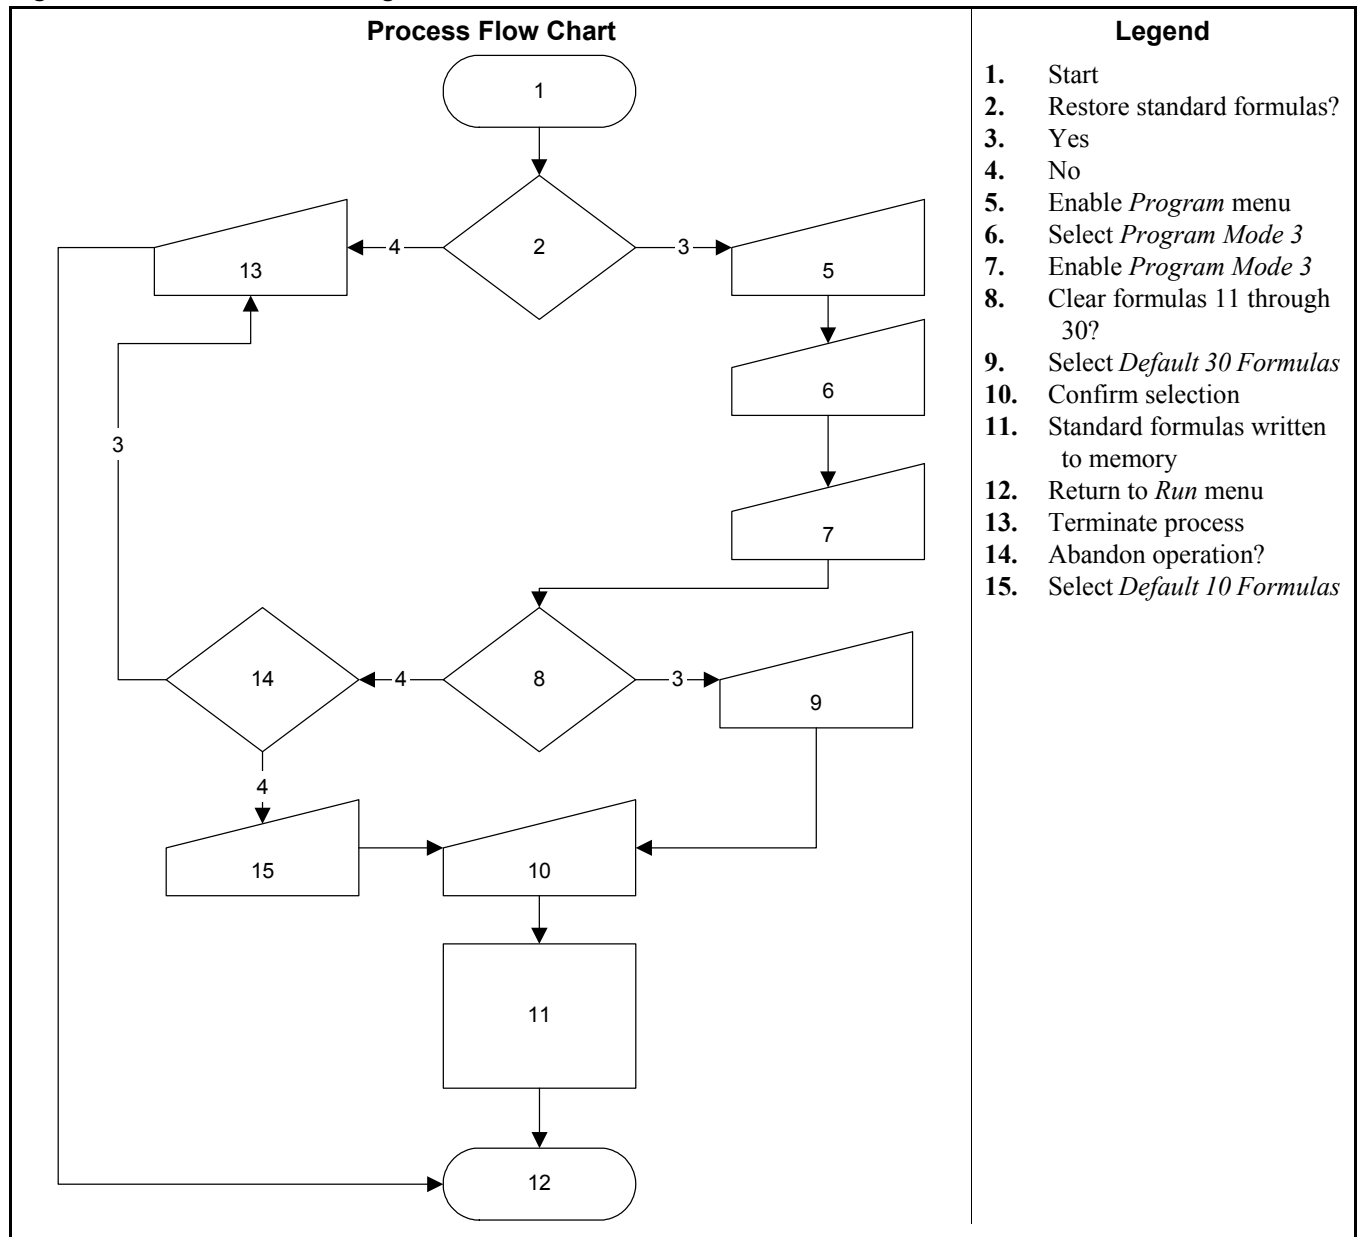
| Process Flow Chart | Legend |
|---|---|
| 1, 2, 4, 3, 13, 5, 6, 3, 7, 14, 4, 8, 3, 9, 4, 15, 10, 11, 12 | **1.** Start<br>**2.** Restore standard formulas?<br>**3.** Yes<br>**4.** No<br>**5.** Enable *Program* menu<br>**6.** Select *Program Mode 3*<br>**7.** Enable *Program Mode 3*<br>**8.** Clear formulas 11 through 30?<br>**9.** Select *Default 30 Formulas*<br>**10.** Confirm selection<br>**11.** Standard formulas written to memory<br>**12.** Return to *Run* menu<br>**13.** Terminate process<br>**14.** Abandon operation?<br>**15.** Select *Default 10 Formulas* |